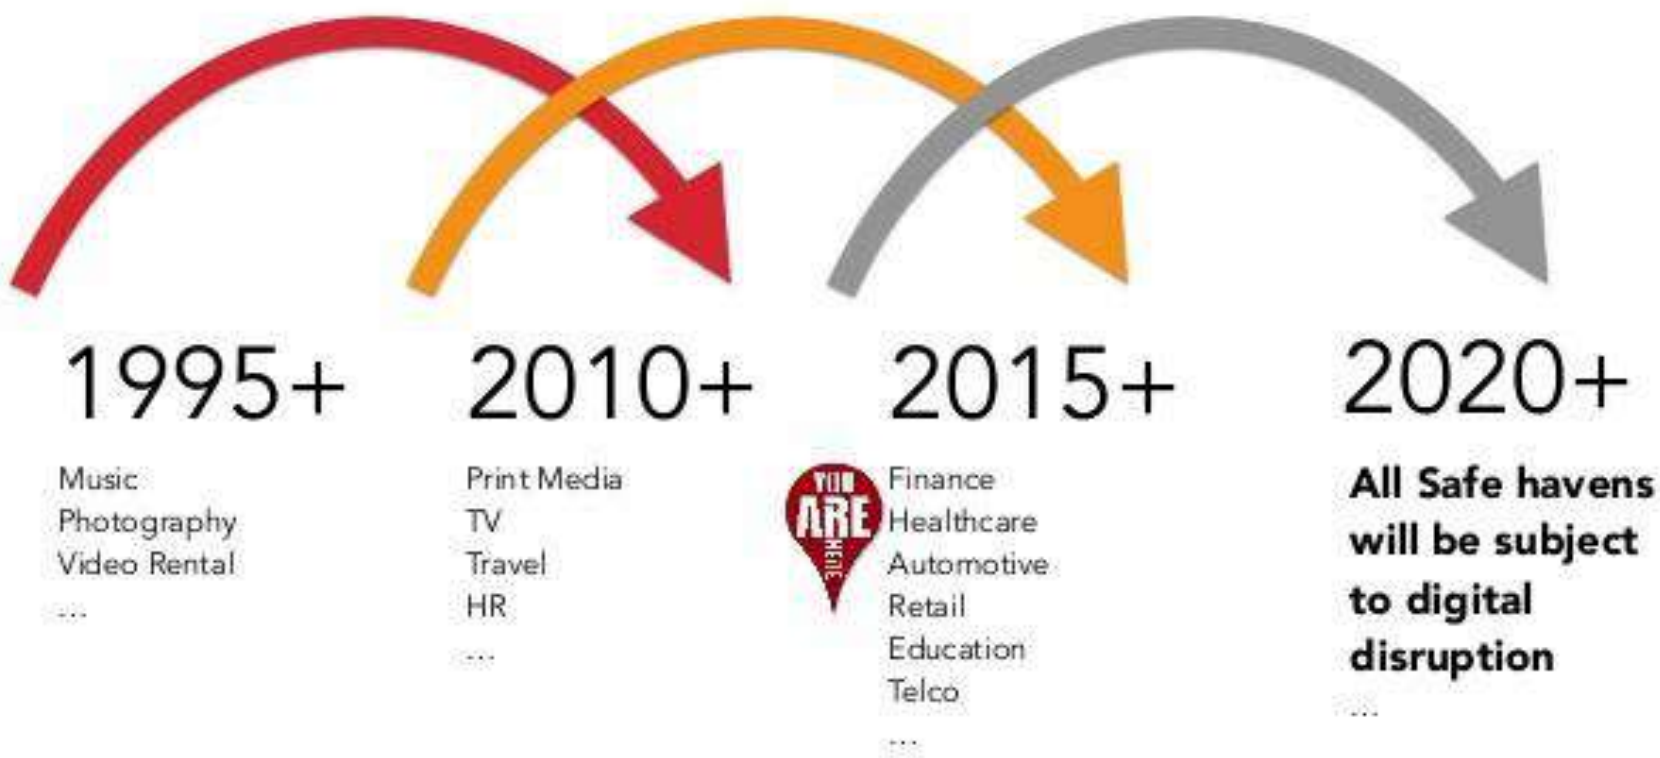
1995+

Music
Photography
Video Rental
...

2010+

Print Media
TV
Travel
HR
...

2015+

YOU ARE HERE

Finance
Healthcare
Automotive
Retail
Education
Telco
...

2020+

All Safe havens will be subject to digital disruption
...